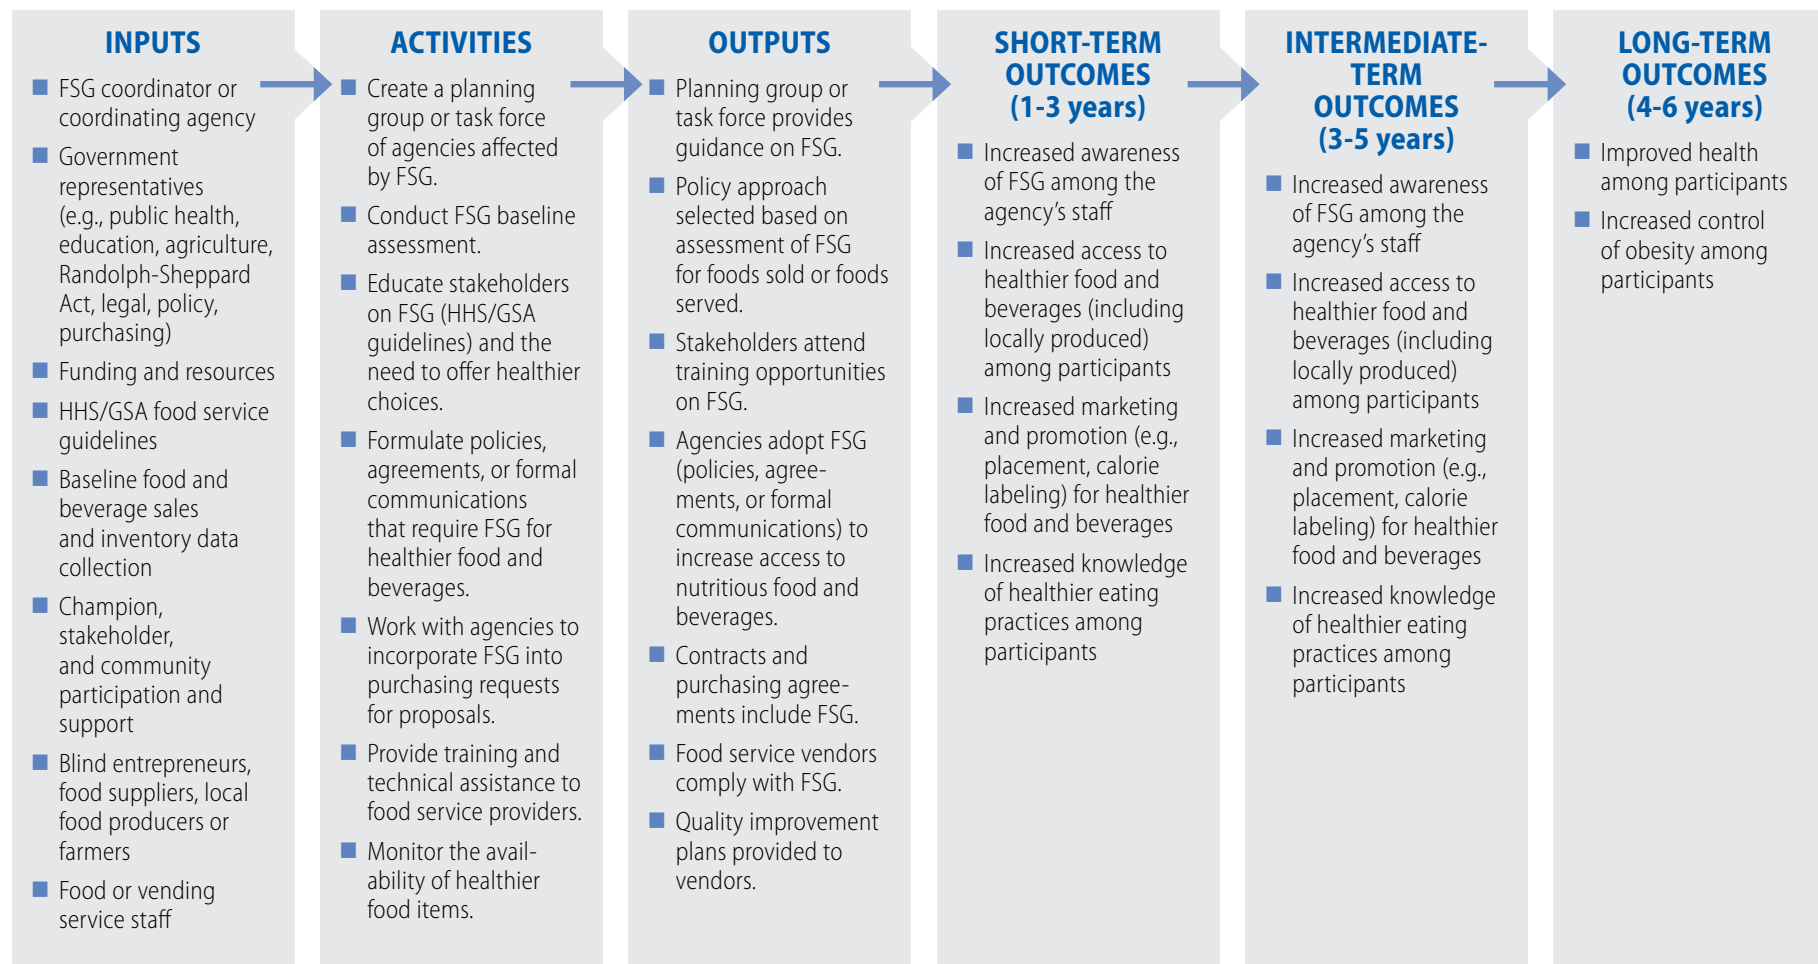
INPUTS

- FSG coordinator or coordinating agency
- Government representatives (e.g., public health, education, agriculture, Randolph-Sheppard Act, legal, policy, purchasing)
- Funding and resources
- HHS/GSA food service guidelines
- Baseline food and beverage sales and inventory data collection
- Champion, stakeholder, and community participation and support
- Blind entrepreneurs, food suppliers, local food producers or farmers
- Food or vending service staff

ACTIVITIES

- Create a planning group or task force of agencies affected by FSG.
- Conduct FSG baseline assessment.
- Educate stakeholders on FSG (HHS/GSA guidelines) and the need to offer healthier choices.
- Formulate policies, agreements, or formal communications that require FSG for healthier food and beverages.
- Work with agencies to incorporate FSG into purchasing requests for proposals.
- Provide training and technical assistance to food service providers.
- Monitor the availability of healthier food items.

OUTPUTS

- Planning group or task force provides guidance on FSG.
- Policy approach selected based on assessment of FSG for foods sold or foods served.
- Stakeholders attend training opportunities on FSG.
- Agencies adopt FSG (policies, agreements, or formal communications) to increase access to nutritious food and beverages.
- Contracts and purchasing agreements include FSG.
- Food service vendors comply with FSG.
- Quality improvement plans provided to vendors.

SHORT-TERM OUTCOMES (1-3 years)

- Increased awareness of FSG among the agency's staff
- Increased access to healthier food and beverages (including locally produced) among participants
- Increased marketing and promotion (e.g., placement, calorie labeling) for healthier food and beverages
- Increased knowledge of healthier eating practices among participants

INTERMEDIATE-TERM OUTCOMES (3-5 years)

- Increased awareness of FSG among the agency's staff
- Increased access to healthier food and beverages (including locally produced) among participants
- Increased marketing and promotion (e.g., placement, calorie labeling) for healthier food and beverages
- Increased knowledge of healthier eating practices among participants

LONG-TERM OUTCOMES (4-6 years)

- Improved health among participants
- Increased control of obesity among participants